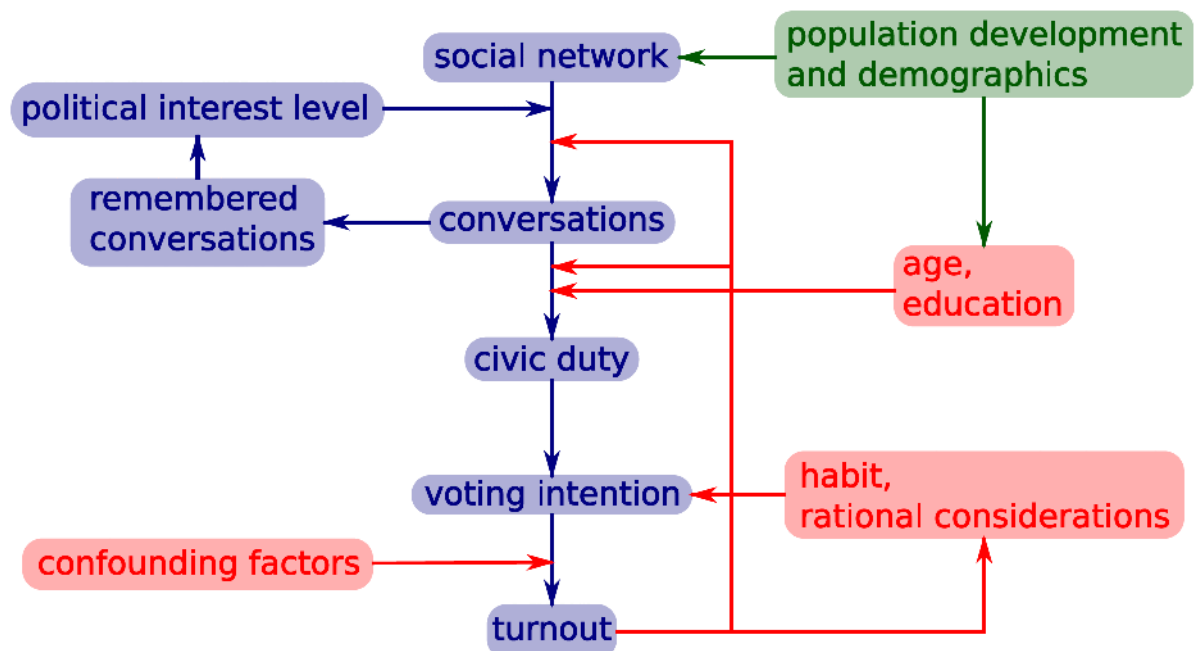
social network

population development and demographics

political interest level

remembered conversations

conversations

age, education

civic duty

voting intention

habit, rational considerations

confounding factors

turnout